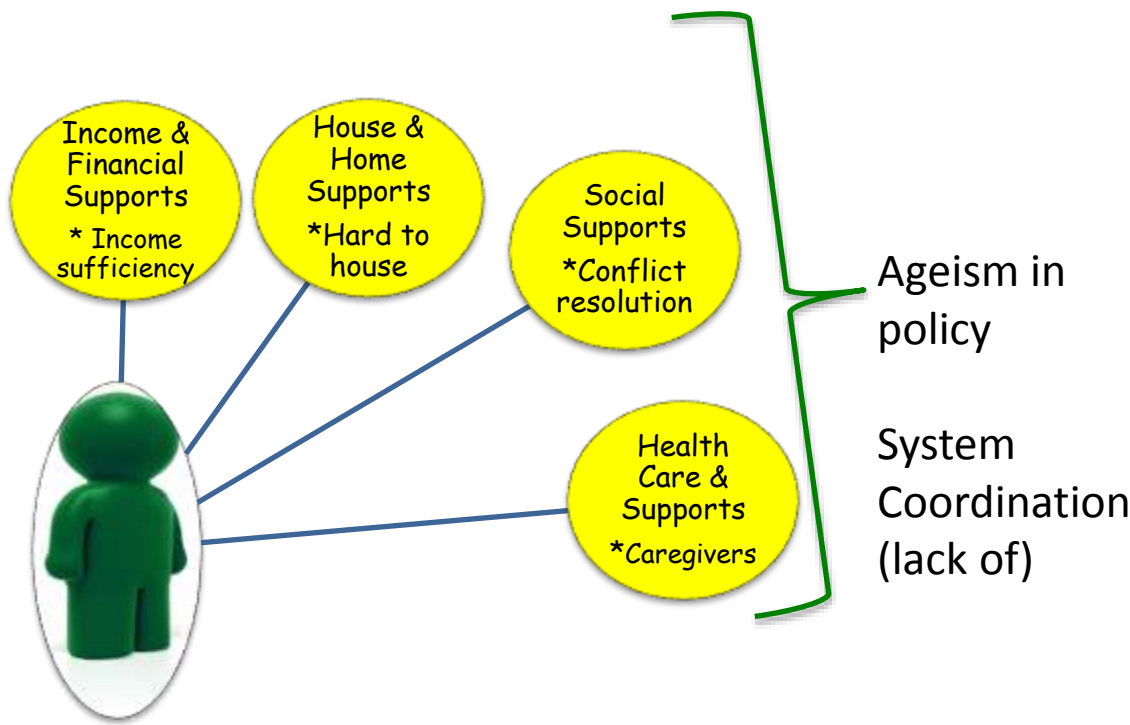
Income & Financial Supports
* Income sufficiency

House & Home Supports
*Hard to house

Social Supports
*Conflict resolution

Health Care & Supports
*Caregivers

Ageism in policy

System Coordination (lack of)